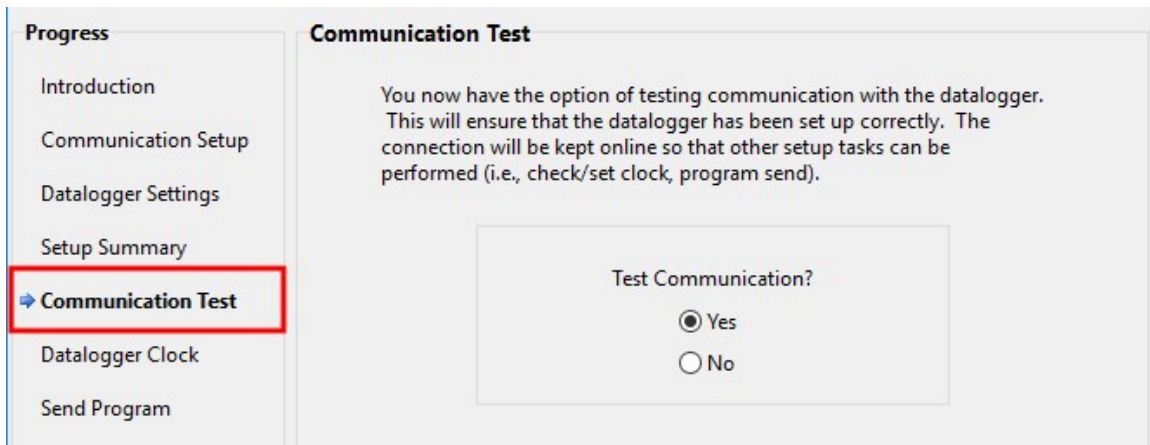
Progress

Introduction

Communication Setup

Datalogger Settings

Setup Summary

➡ Communication Test

Datalogger Clock

Send Program

Communication Test

You now have the option of testing communication with the datalogger. This will ensure that the datalogger has been set up correctly. The connection will be kept online so that other setup tasks can be performed (i.e., check/set clock, program send).

Test Communication?

◉ Yes

○ No